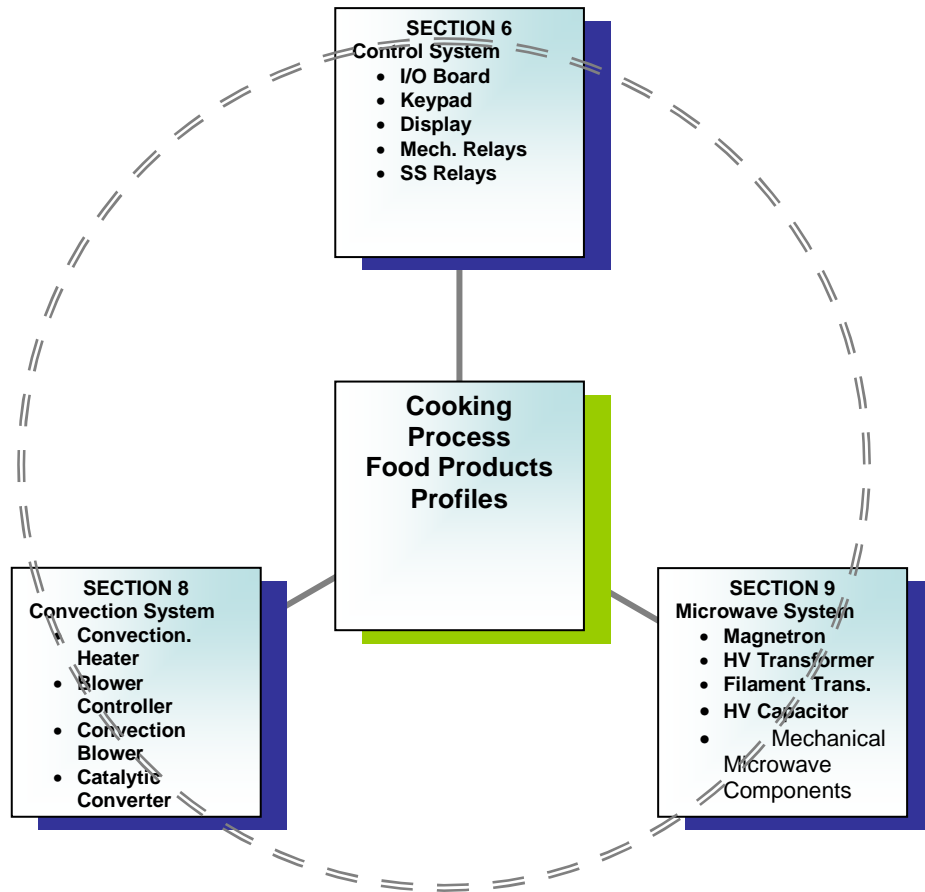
SECTION 6
Control System
- I/O Board
- Keypad
- Display
- Mech. Relays
- SS Relays

Cooking Process Food Products Profiles

SECTION 8
Convection System
- Convection. Heater
- Blower Controller
- Convection Blower
- Catalytic Converter

SECTION 9
Microwave System
- Magnetron
- HV Transformer
- Filament Trans.
- HV Capacitor
- Mechanical Microwave Components